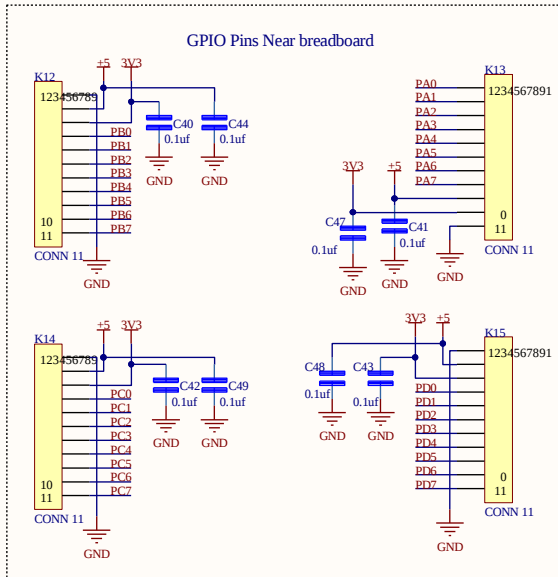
GPIO Pins Near breadboard

K12
+5
3V3
123456789
C40
0.1uf
C44
0.1uf
PB0
PB1
PB2
PB3
PB4
PB5
PB6
PB7
GND
GND
10
11
CONN 11
GND

K13
PA0
PA1
PA2
PA3
PA4
PA5
PA6
PA7
1234567891
3V3
+5
C47
0.1uf
C41
0.1uf
0
11
GND
GND
GND
CONN 11

K14
+5
3V3
123456789
C42
0.1uf
C49
0.1uf
PC0
PC1
PC2
PC3
PC4
PC5
PC6
PC7
GND
GND
10
11
CONN 11
GND

3V3
+5
K15
1234567891
C48
0.1uf
C43
0.1uf
GND
GND
PD0
PD1
PD2
PD3
PD4
PD5
PD6
PD7
0
11
CONN 11
GND